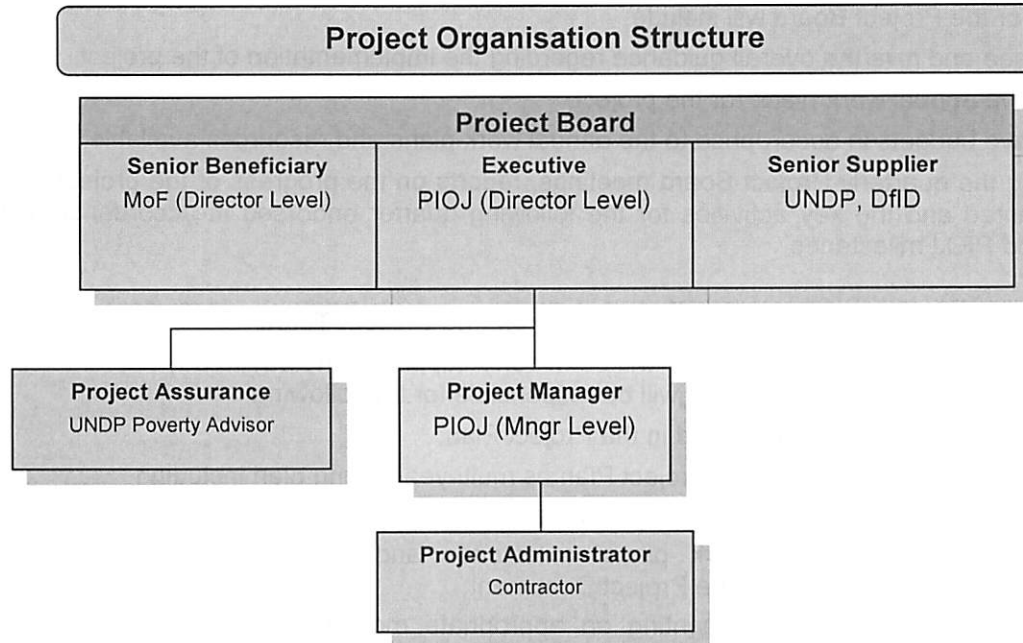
Project Organisation Structure

Proiect Board

| Senior Beneficiary | Executive | Senior Supplier |
|---|---|---|
| MoF (Director Level) | PIOJ (Director Level) | UNDP, DfID |

Project Assurance
UNDP Poverty Advisor

Project Manager
PIOJ (Mngr Level)

Project Administrator
Contractor